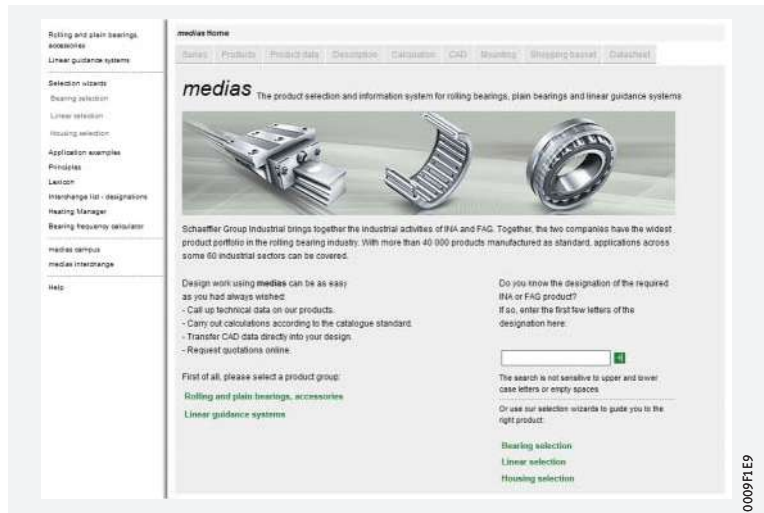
Rolling and plain bearings, accessories
Linear guidance systems

Selection wizards
Bearing selection
Linear selection
Housing selection
Application examples
Principles
Lexicon
Interchange list - designations
Heating Manager
Bearing frequency calculator

medias campus
medias interchange

Help

medias Home

Series Products Product data Description Calculation CAD Mounting Shopping basket Datasheet

medias The product selection and information system for rolling bearings, plain bearings and linear guidance systems

Schaeffler Group Industrial brings together the industrial activities of INA and FAG. Together, the two companies have the widest product portfolio in the rolling bearing industry. With more than 40 000 products manufactured as standard, applications across some 60 industrial sectors can be covered.

Design work using medias can be as easy as you had always wished:
- Call up technical data on our products.
- Carry out calculations according to the catalogue standard.
- Transfer CAD data directly into your design.
- Request quotations online.

First of all, please select a product group:

Rolling and plain bearings, accessories

Linear guidance systems

Do you know the designation of the required INA or FAG product?
If so, enter the first few letters of the designation here:

The search is not sensitive to upper and lower case letters or empty spaces.

Or use our selection wizards to guide you to the right product:

Bearing selection

Linear selection

Housing selection

0009F1E9